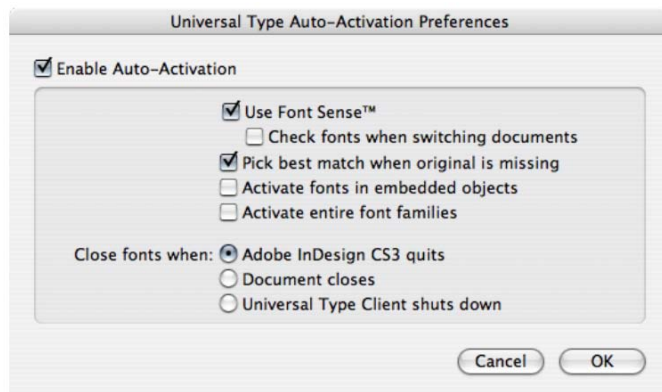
Universal Type Auto-Activation Preferences

Enable Auto-Activation

Use Font Sense™

Check fonts when switching documents

Pick best match when original is missing

Activate fonts in embedded objects

Activate entire font families

Close fonts when: Adobe InDesign CS3 quits

Document closes

Universal Type Client shuts down

Cancel

OK